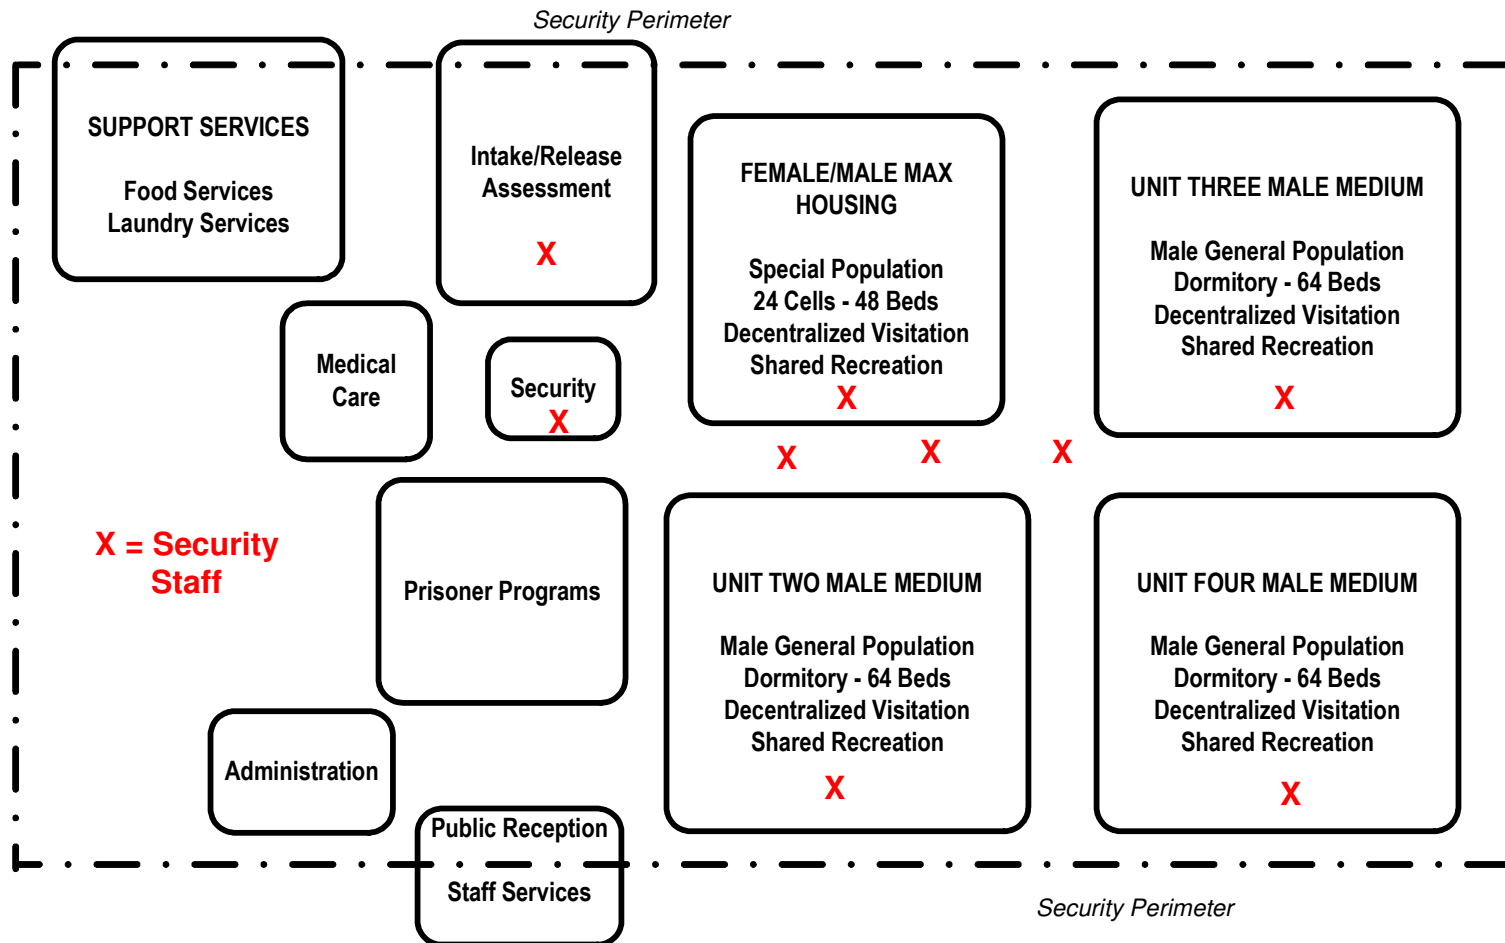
Security Perimeter

SUPPORT SERVICES

Food Services
Laundry Services

Intake/Release
Assessment

X

FEMALE/MALE MAX
HOUSING

Special Population
24 Cells - 48 Beds
Decentralized Visitation
Shared Recreation

X

UNIT THREE MALE MEDIUM

Male General Population
Dormitory - 64 Beds
Decentralized Visitation
Shared Recreation

X

Medical
Care

Security
X

X X X

X = Security
Staff

Prisoner Programs

UNIT TWO MALE MEDIUM

Male General Population
Dormitory - 64 Beds
Decentralized Visitation
Shared Recreation

X

UNIT FOUR MALE MEDIUM

Male General Population
Dormitory - 64 Beds
Decentralized Visitation
Shared Recreation

X

Administration

Public Reception

Staff Services

Security Perimeter